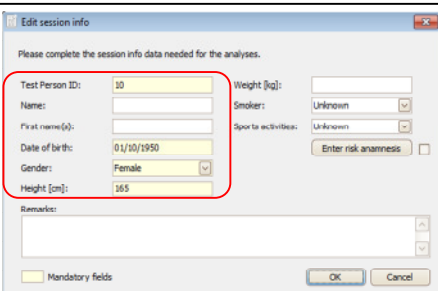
Edit session info

Please complete the session info data needed for the analyses.

Test Person ID: 10
Name:
First name(s):
Date of birth: 01/10/1950
Gender: Female
Height [cm]: 165

Weight [kg]:
Smoker: Unknown
Sports activities: Unknown
Enter risk anamnesis

Remarks:

Mandatory fields

OK
Cancel